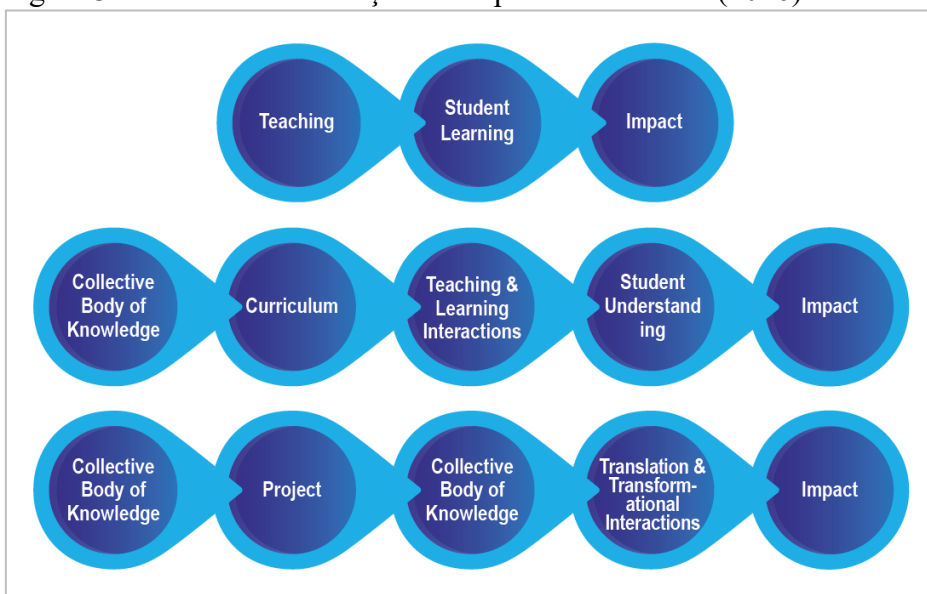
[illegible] (20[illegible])

Teaching

Student Learning

Impact

Collective Body of Knowledge

Curriculum

Teaching & Learning Interactions

Student Understand ing

Impact

Collective Body of Knowledge

Project

Collective Body of Knowledge

Translation & Transformational Interactions

Impact